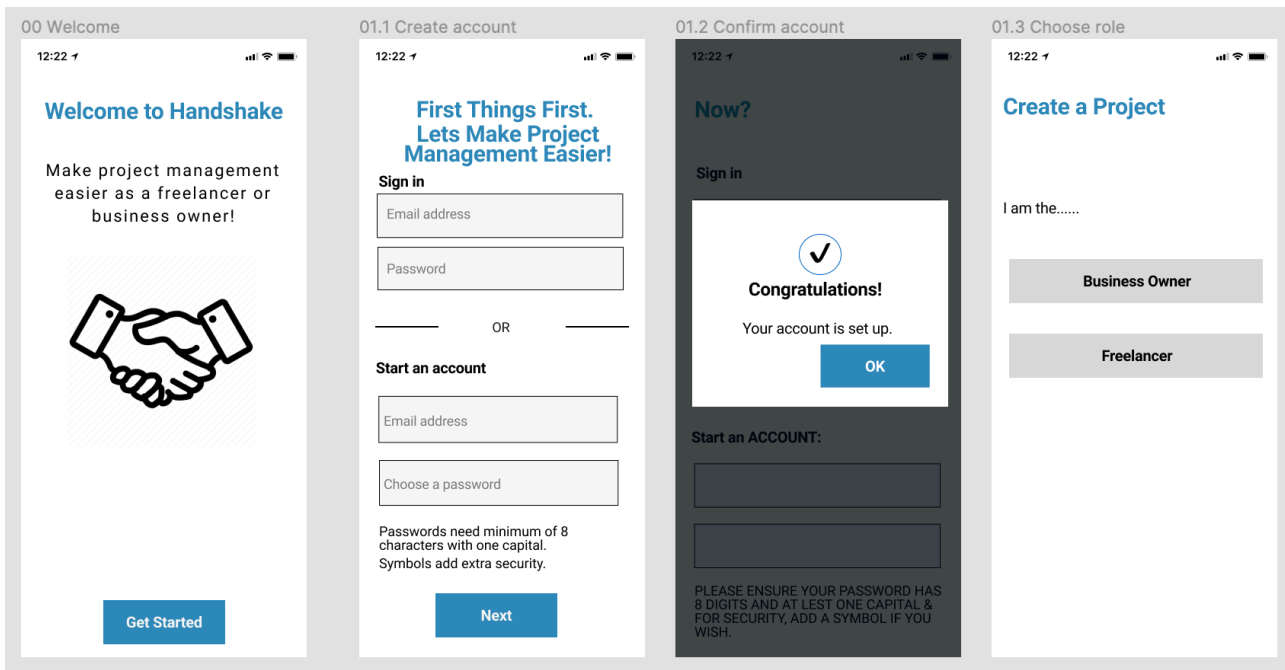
00 Welcome

12:22

Welcome to Handshake

Make project management easier as a freelancer or business owner!

Get Started

01.1 Create account

12:22

First Things First. Lets Make Project Management Easier!

Sign in

Email address

Password

OR

Start an account

Email address

Choose a password

Passwords need minimum of 8 characters with one capital.

Symbols add extra security.

Next

01.2 Confirm account

12:22

Now?

Sign in

Congratulations!

Your account is set up.

OK

Start an ACCOUNT:

PLEASE ENSURE YOUR PASSWORD HAS 8 DIGITS AND AT LEST ONE CAPITAL & FOR SECURITY, ADD A SYMBOL IF YOU WISH.

01.3 Choose role

12:22

Create a Project

I am the......

Business Owner

Freelancer